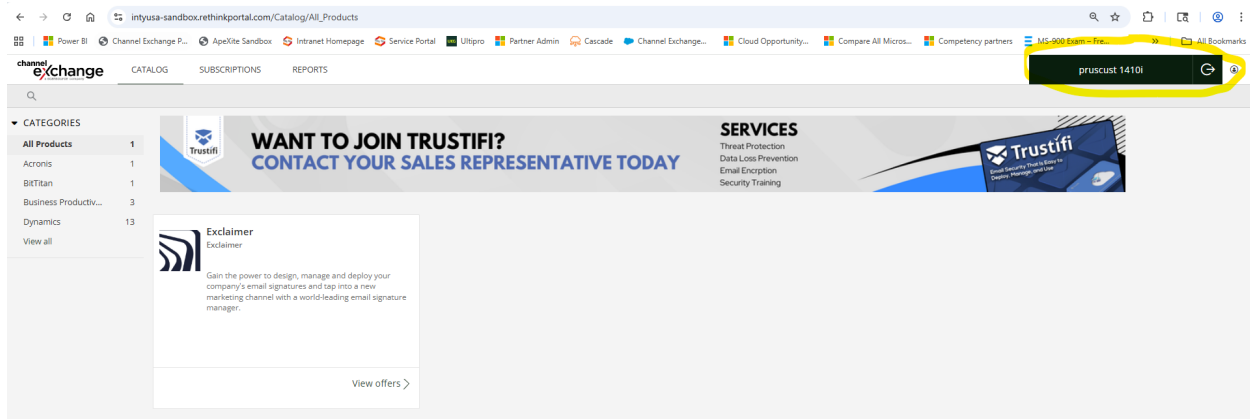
intyusa-sandbox.rethinkportal.com/Catalog/All_Products

Power BI | Channel Exchange P... | ApeXite Sandbox | Intranet Homepage | Service Portal | Ultipro | Partner Admin | Cascade | Channel Exchange... | Cloud Opportunity... | Compare All Micros... | Competency partners | MS-900 Exam – Fre... | » | All Bookmarks

channel exchange

CATALOG | SUBSCRIPTIONS | REPORTS

pruscust 1410i

CATEGORIES

| | |
|---|---|
| All Products | 1 |
| Acronis | 1 |
| BitTitan | 1 |
| Business Productiv... | 3 |
| Dynamics | 13 |
| View all | |

Trustifi

WANT TO JOIN TRUSTIFI?
CONTACT YOUR SALES REPRESENTATIVE TODAY

SERVICES
Threat Protection
Data Loss Prevention
Email Encrption
Security Training

Trustifi
Email Security That Is Easy to Deploy, Manage, and Use

Exclaimer
Exclaimer

Gain the power to design, manage and deploy your company's email signatures and tap into a new marketing channel with a world-leading email signature manager.

View offers